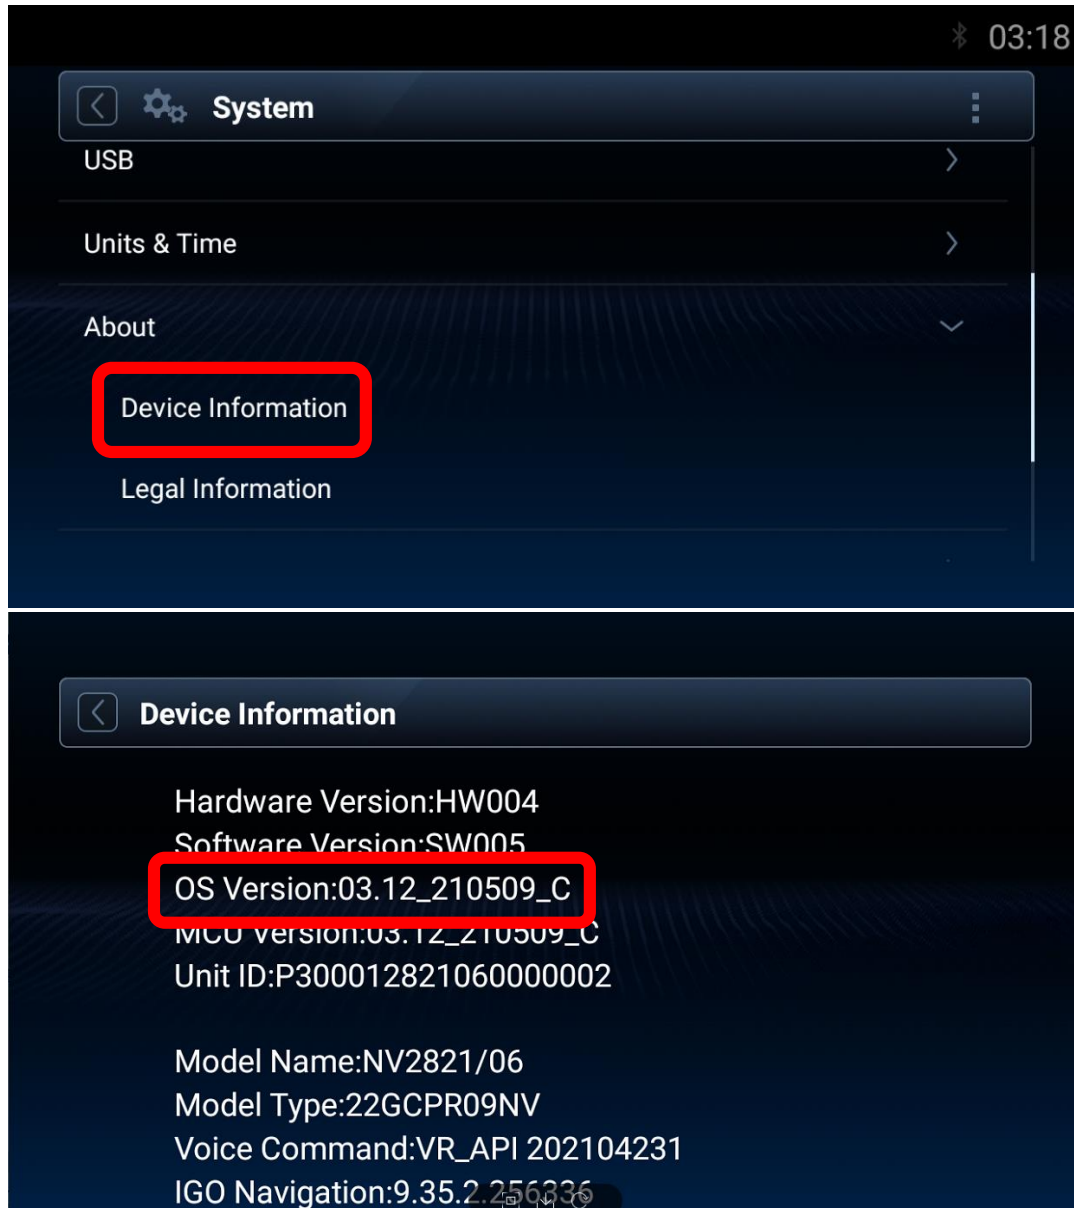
03:18

System

USB

Units & Time

About

Device Information

Legal Information

Device Information

Hardware Version:HW004
Software Version:SW005
OS Version:03.12_210509_C
MCU Version:03.12_210509_C
Unit ID:P300012821060000002

Model Name:NV2821/06
Model Type:22GCPR09NV
Voice Command:VR_API 202104231
IGO Navigation:9.35.2.256336